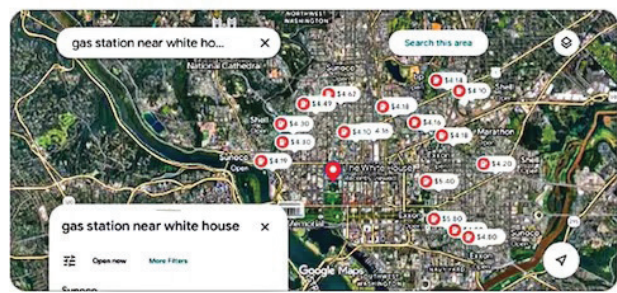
gas station near white hou...

Search this area

NORTHWEST WASHINGTON

National Cathedral

Sunoco

$4.14

$4.62

$4.49

$4.10

$4.18

Shell

$4.30

$4.10

4.16

$4.16

$4.30

$4.18

Marathon

Sunoco Open

$4.19

The White House

$4.20

$5.40

Exxon

$5.30

$4.90

$4.80

gas station near white house

Open now

More Filters

Google Maps

Sunoco